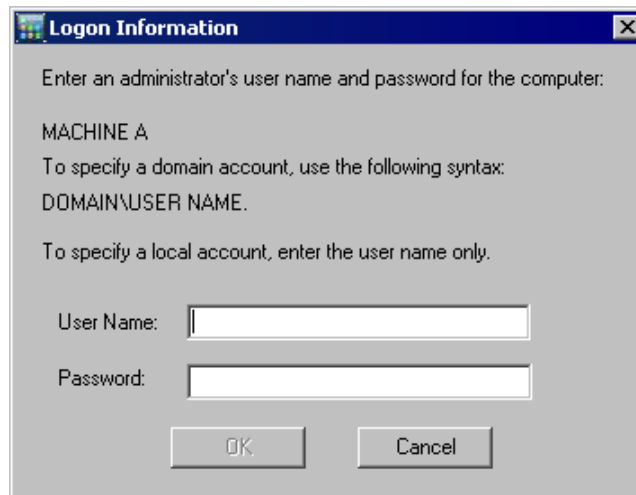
Logon Information

Enter an administrator's user name and password for the computer:

MACHINE A
To specify a domain account, use the following syntax:
DOMAIN\USER NAME.

To specify a local account, enter the user name only.

User Name:

Password:

OK

Cancel